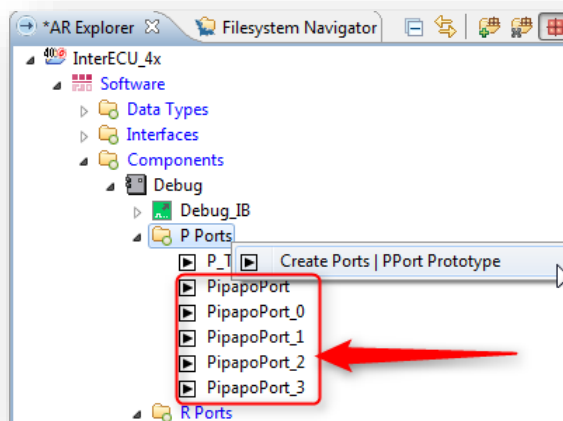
*AR Explorer ☒ Filesystem Navigator

InterECU_4x
Software
Data Types
Interfaces
Components
Debug
Debug_IB
P Ports
P_T
Create Ports | PPort Prototype
PipapoPort
PipapoPort_0
PipapoPort_1
PipapoPort_2
PipapoPort_3
R Ports